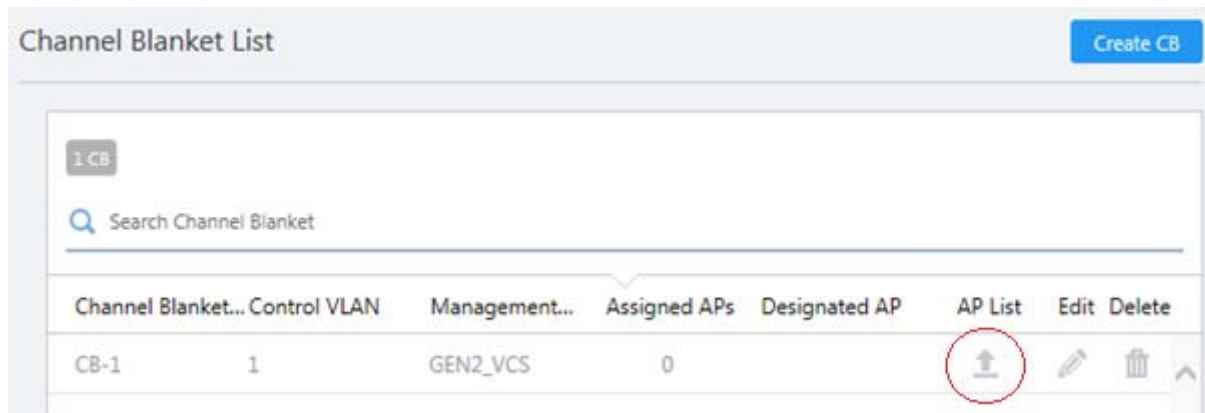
Channel Blanket List

Create CB

1 CB

Search Channel Blanket

| Channel Blanket... | Control VLAN | Management... | Assigned APs | Designated AP | AP List | Edit | Delete |
|---|---|---|---|---|---|---|---|
| CB-1 | 1 | GEN2_VCS | 0 | | | | |